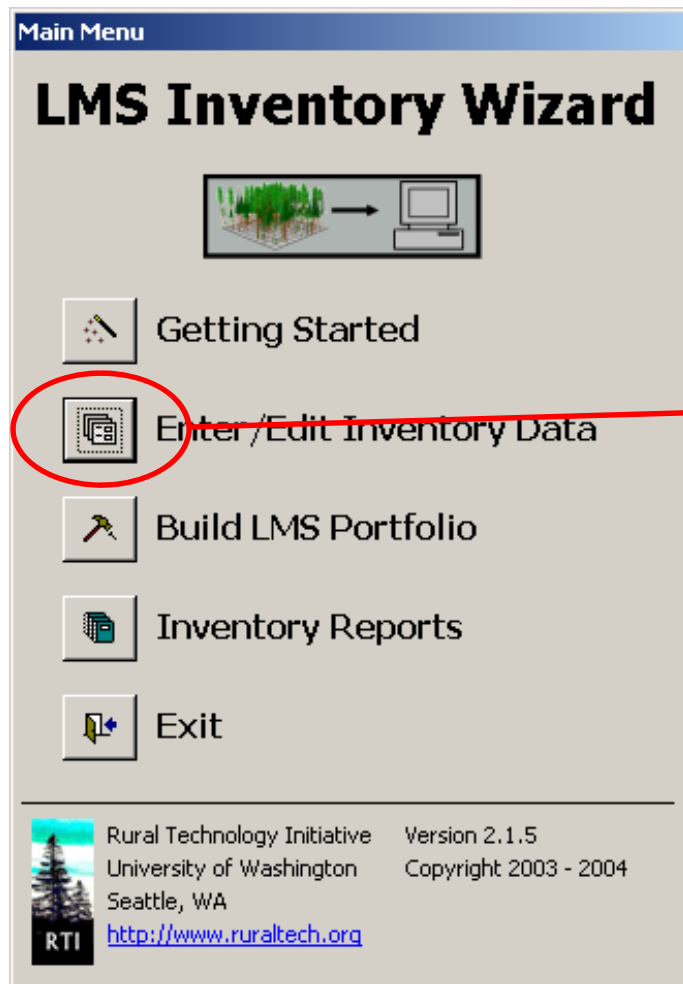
Main Menu

LMS Inventory Wizard

Getting Started

Enter/Edit Inventory Data

Build LMS Portfolio

Inventory Reports

Exit

RTI

Rural Technology Initiative
University of Washington
Seattle, WA
http://www.ruraltech.org

Version 2.1.5
Copyright 2003 - 2004